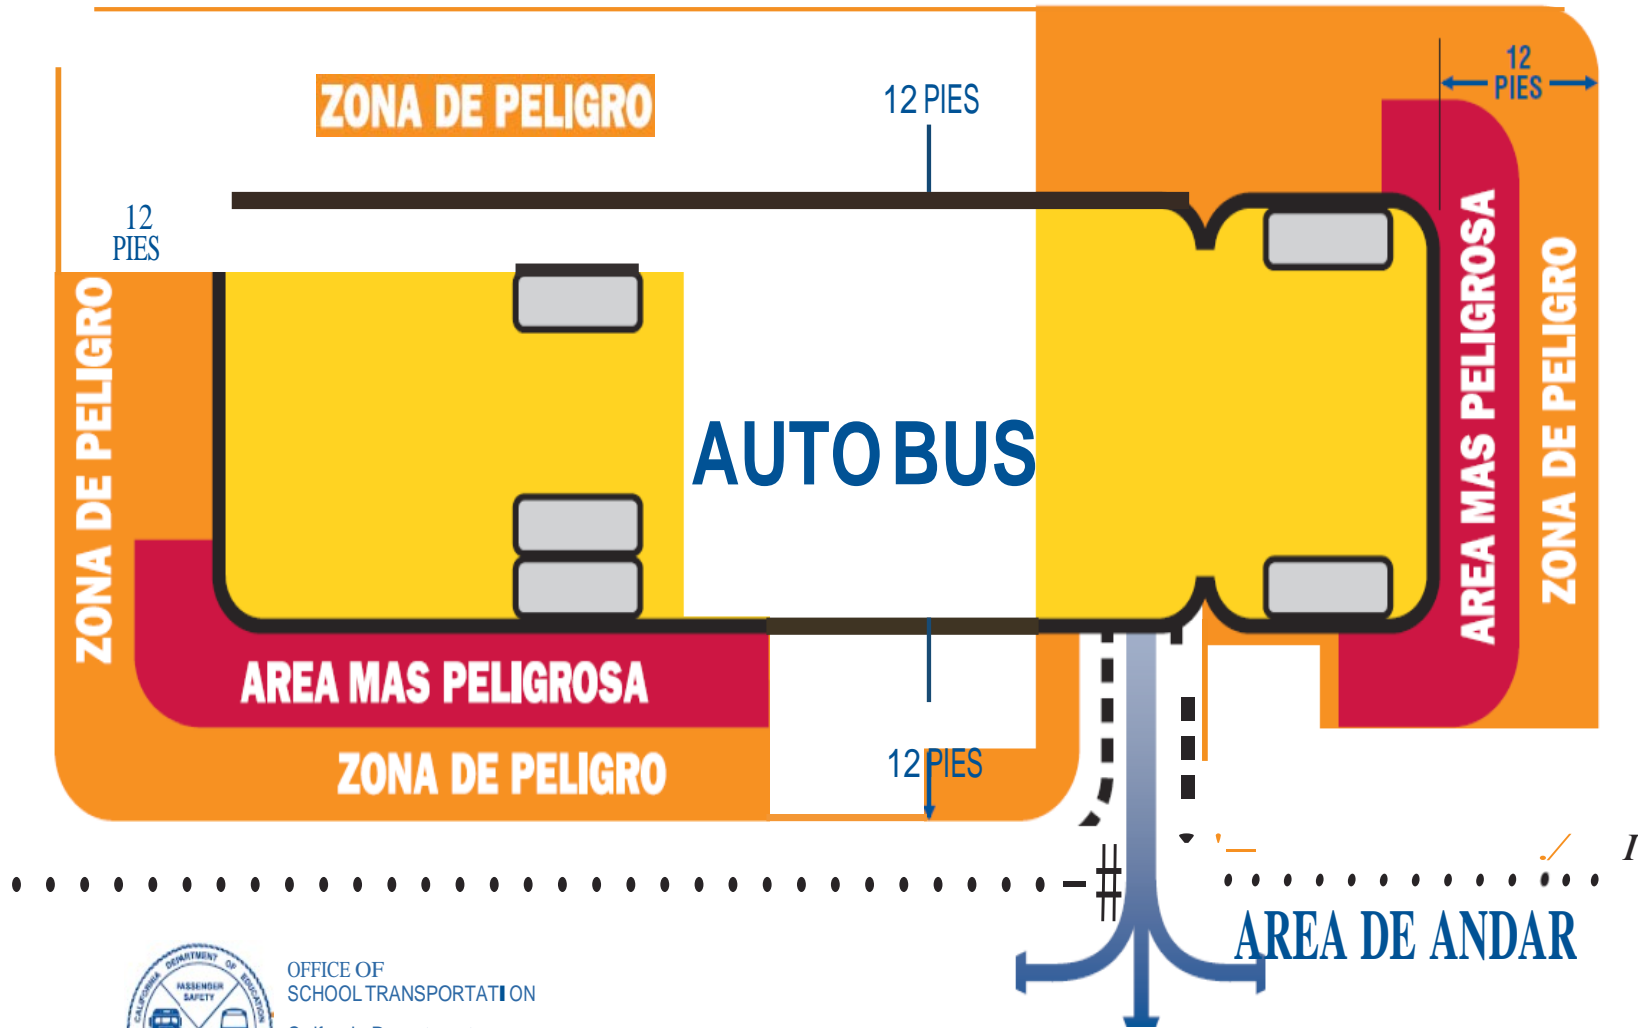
ZONA DE PELIGRO

12 PIES

12 PIES

12 PIES

ZONA DE PELIGRO

AUTOBUS

AREA MAS PELIGROSA

ZONA DE PELIGRO

AREA MAS PELIGROSA

ZONA DE PELIGRO

12 PIES

AREA DE ANDAR

CALIFORNIA DEPARTMENT OF EDUCATION
PASSENGER SAFETY

OFFICE OF
SCHOOL TRANSPORTATION